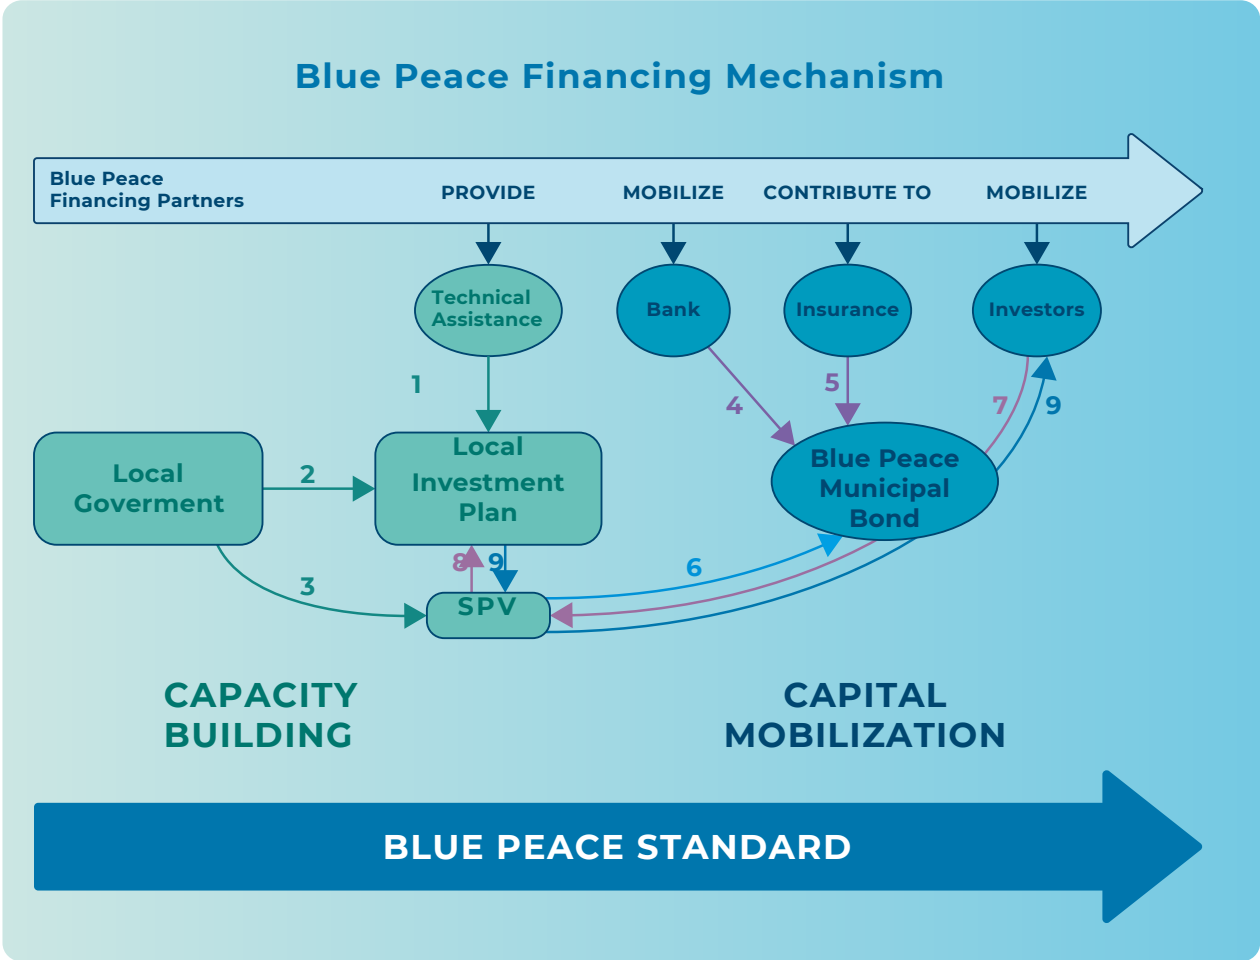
Blue Peace Financing Mechanism

Blue Peace Financing Partners

PROVIDE

MOBILIZE

CONTRIBUTE TO

MOBILIZE

Technical Assistance

Bank

Insurance

Investors

1

4

5

7

9

Local Goverment

2

Local Investment Plan

Blue Peace Municipal Bond

8

9

6

3

SPV

CAPACITY BUILDING

CAPITAL MOBILIZATION

BLUE PEACE STANDARD